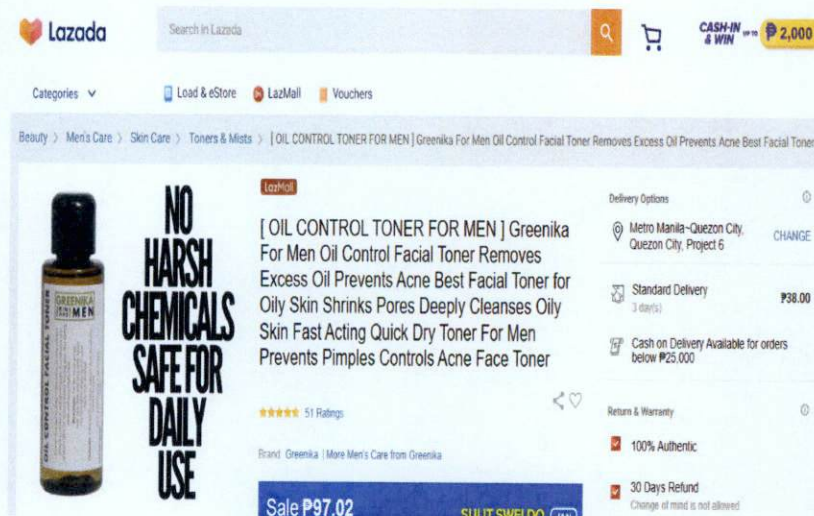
Lazada

Search in Lazada

CASH-IN & WIN UP TO ₱2,000

Categories

Load & eStore LazMall Vouchers

Beauty > Men's Care > Skin Care > Toners & Mists > [ OIL CONTROL TONER FOR MEN ] Greenika For Men Oil Control Facial Toner Removes Excess Oil Prevents Acne Best Facial Toner

GREENIKA FOR MEN

OIL CONTROL FACIAL TONER

NO HARSH CHEMICALS SAFE FOR DAILY USE

LazMall

[ OIL CONTROL TONER FOR MEN ] Greenika For Men Oil Control Facial Toner Removes Excess Oil Prevents Acne Best Facial Toner for Oily Skin Shrinks Pores Deeply Cleanses Oily Skin Fast Acting Quick Dry Toner For Men Prevents Pimples Controls Acne Face Toner

51 Ratings

Brand Greenika | More Men's Care from Greenika

Sale ₱97.02

SULIT SWELDO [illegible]

Delivery Options

Metro Manila~Quezon City, Quezon City, Project 6

CHANGE

Standard Delivery
3 day(s)

₱38.00

Cash on Delivery Available for orders below ₱25,000

Return & Warranty

100% Authentic

30 Days Refund
Change of mind is not allowed